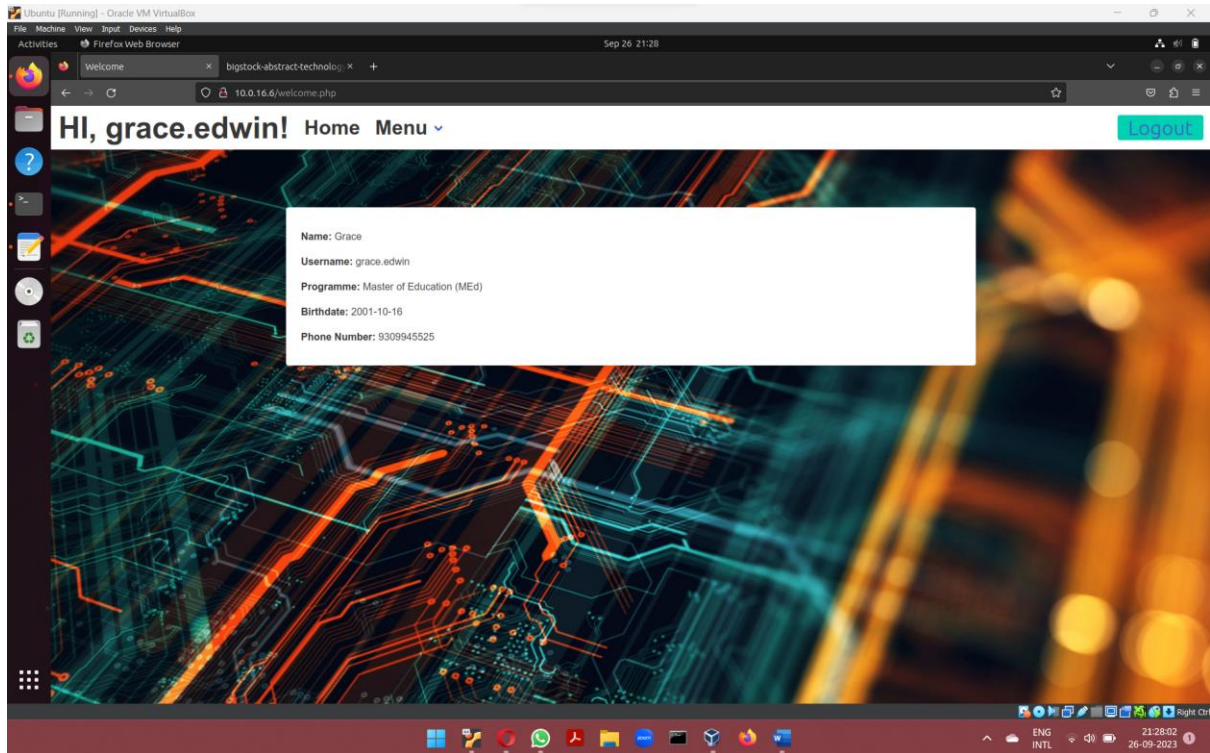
Ubuntu [Running] - Oracle VM VirtualBox

File Machine View Input Devices Help

Activities Firefox Web Browser Sep 26 21:28

Welcome × bigstock-abstract-technolog ×

10.0.16.6/welcome.php

HI, grace.edwin! Home Menu

Logout

Name: Grace

Username: grace.edwin

Programme: Master of Education (MEd)

Birthdate: 2001-10-16

Phone Number: 9309945525

Right Ctrl

ENG INTL 21:28:02 26-09-2023